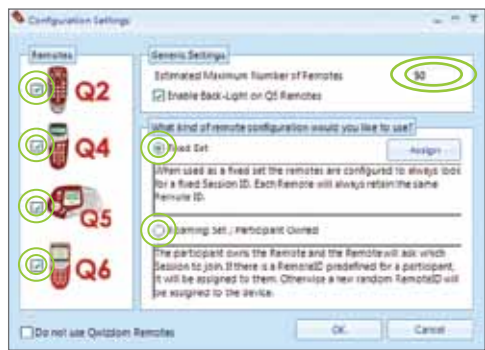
Configuration Settings

Remotes

Q2

Q4

Q5

Q6

Generic Settings

Estimated Maximum Number of Remotes

50

Enable Back-Light on Q5 Remotes

What kind of remote configuration would you like to use?

Fixed Set

Assign...

When used as a fixed set the remotes are configured to always look for a fixed Session ID. Each Remote will always retain the same Remote ID.

Roaming Set / Participant Owned

The participant owns the Remote and the Remote will ask which Session to join. If there is a RemoteID predefined for a participant, it will be assigned to them. Otherwise a new random RemoteID will be assigned to the device.

Do not use Qwizdom Remotes

OK

Cancel